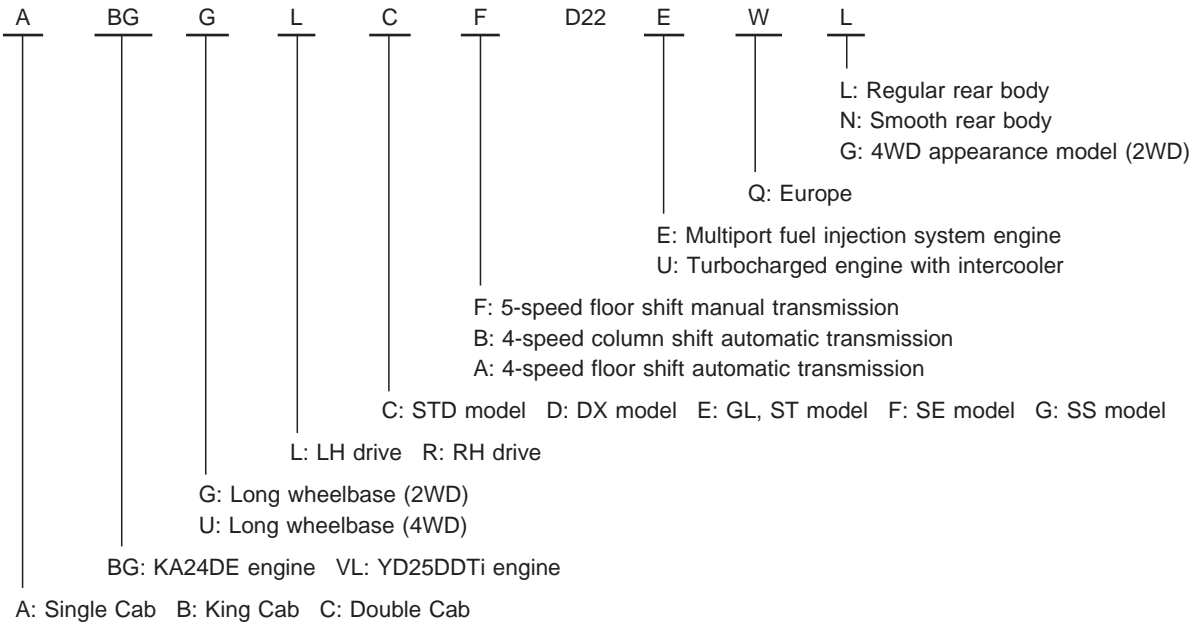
A BG G L C F D22 E W L

L: Regular rear body
N: Smooth rear body
G: 4WD appearance model (2WD)

Q: Europe

E: Multiport fuel injection system engine
U: Turbocharged engine with intercooler

F: 5-speed floor shift manual transmission
B: 4-speed column shift automatic transmission
A: 4-speed floor shift automatic transmission

C: STD model D: DX model E: GL, ST model F: SE model G: SS model

L: LH drive R: RH drive

G: Long wheelbase (2WD)
U: Long wheelbase (4WD)

BG: KA24DE engine VL: YD25DDTi engine

A: Single Cab B: King Cab C: Double Cab